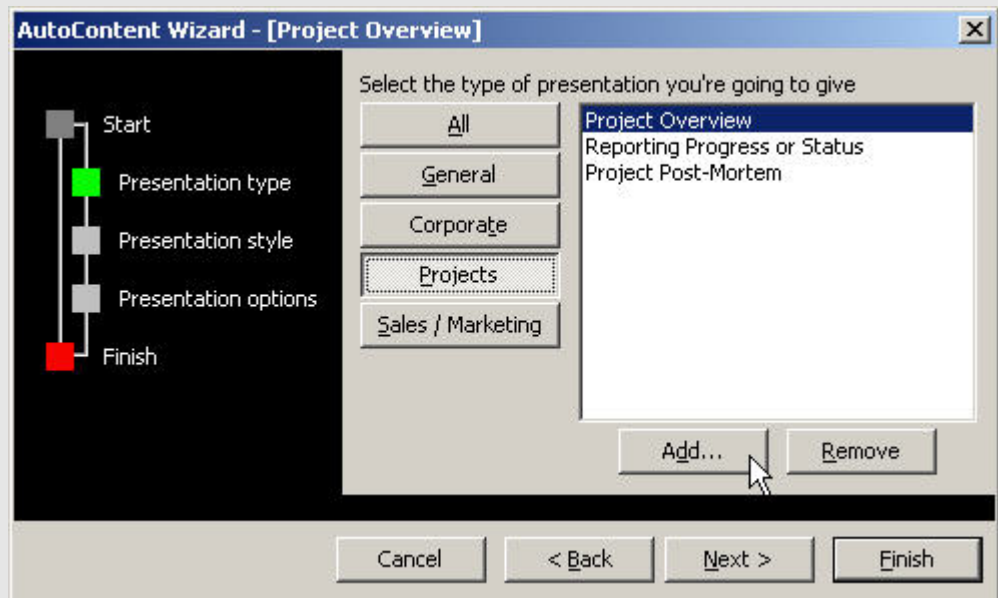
AutoContent Wizard - [Project Overview]

Start

Presentation type

Presentation style

Presentation options

Finish

Select the type of presentation you're going to give

All

General

Corporate

Projects

Sales / Marketing

Project Overview
Reporting Progress or Status
Project Post-Mortem

Add...

Remove

Cancel

< Back

Next >

Finish